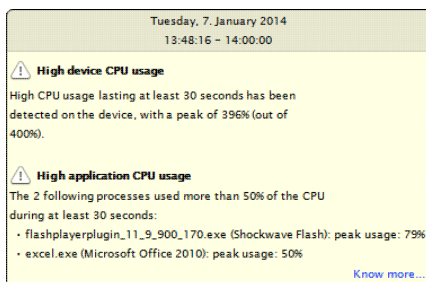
Tuesday, 7. January 2014
13:48:16 - 14:00:00

High device CPU usage

High CPU usage lasting at least 30 seconds has been detected on the device, with a peak of 396% (out of 400%).

High application CPU usage

The 2 following processes used more than 50% of the CPU during at least 30 seconds:

• flashplayerplugin_11_9_900_170.exe (Shockwave Flash): peak usage: 79%
• excel.exe (Microsoft Office 2010): peak usage: 50%

Know more...